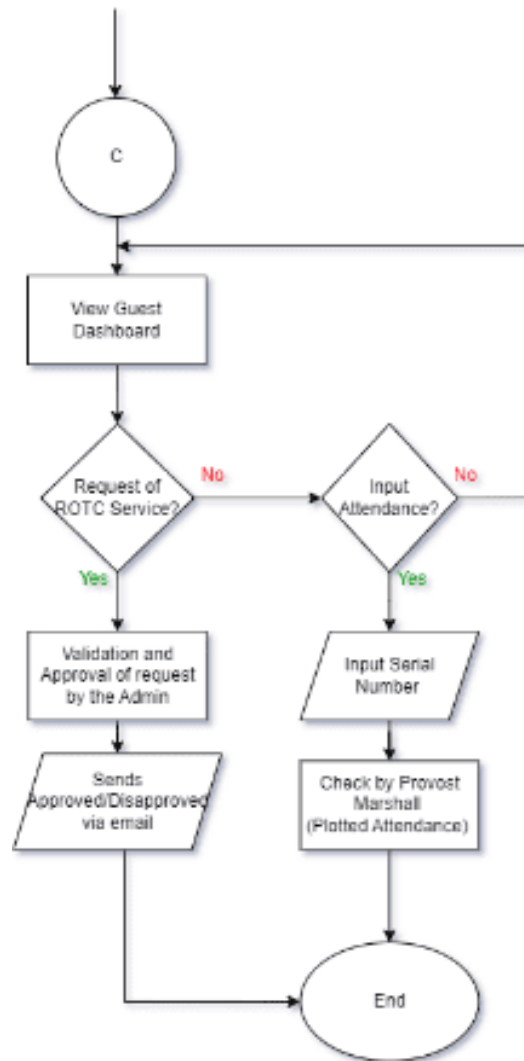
C

View Guest Dashboard

Request of ROTC Service?

No

Yes

Input Attendance?

No

Yes

Validation and Approval of request by the Admin

Input Serial Number

Sends Approved/Disapproved via email

Check by Provost Marshall (Plotted Attendance)

End